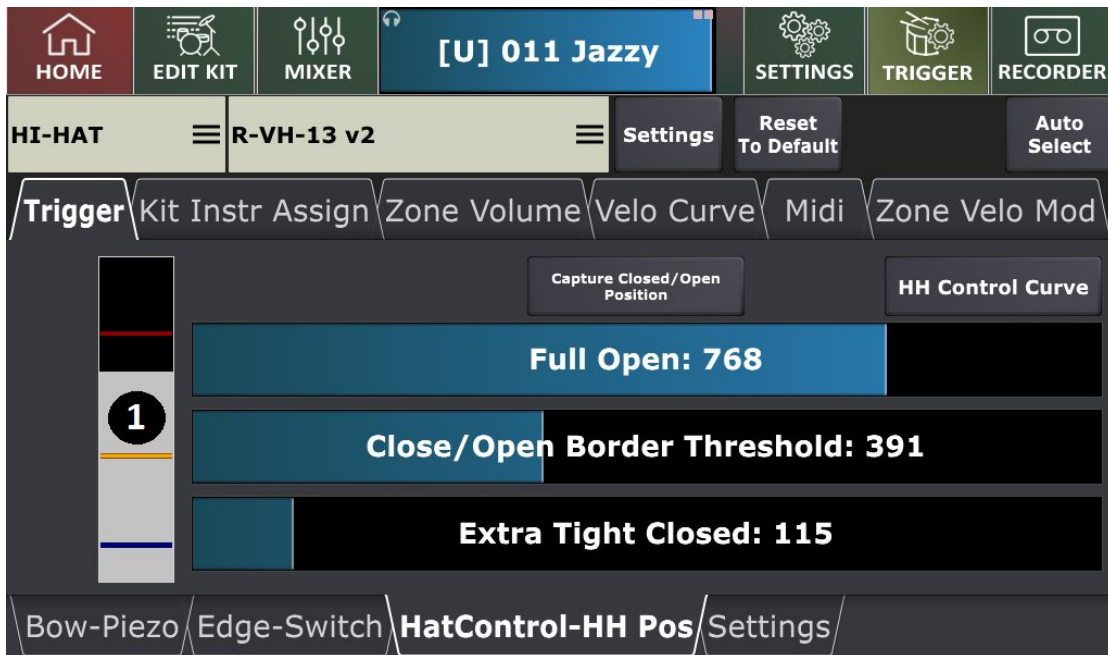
HOME
EDIT KIT
MIXER
[U] 011 Jazzy
SETTINGS
TRIGGER
RECORDER

HI-HAT
R-VH-13 v2
Settings
Reset To Default
Auto Select

Trigger
Kit Instr Assign
Zone Volume
Velo Curve
Midi
Zone Velo Mod

Capture Closed/Open Position
HH Control Curve

1

Full Open: 768
Close/Open Border Threshold: 391
Extra Tight Closed: 115

Bow-Piezo
Edge-Switch
HatControl-HH Pos
Settings